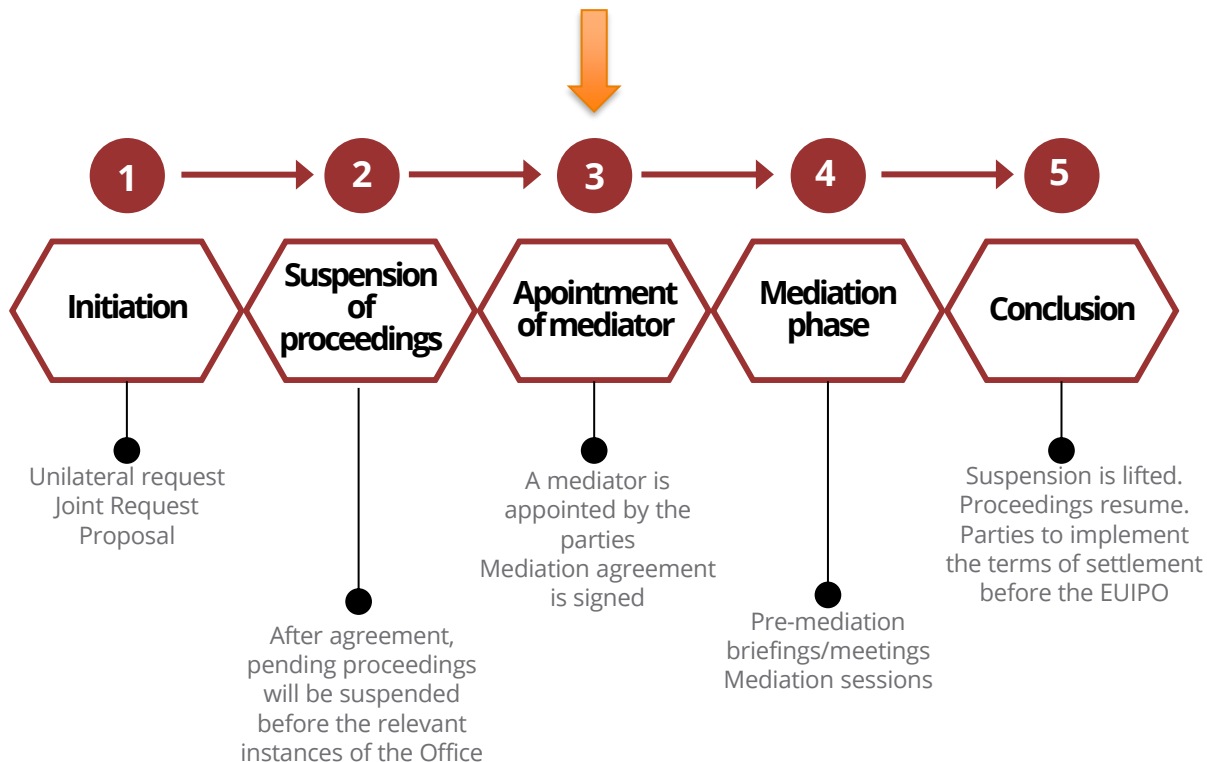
1

2

3

4

5

Initiation

Suspension of proceedings

Apointment of mediator

Mediation phase

Conclusion

Unilateral request
Joint Request
Proposal

After agreement, pending proceedings will be suspended before the relevant instances of the Office

A mediator is appointed by the parties
Mediation agreement is signed

Pre-mediation briefings/meetings
Mediation sessions

Suspension is lifted.
Proceedings resume.
Parties to implement the terms of settlement before the EUIPO